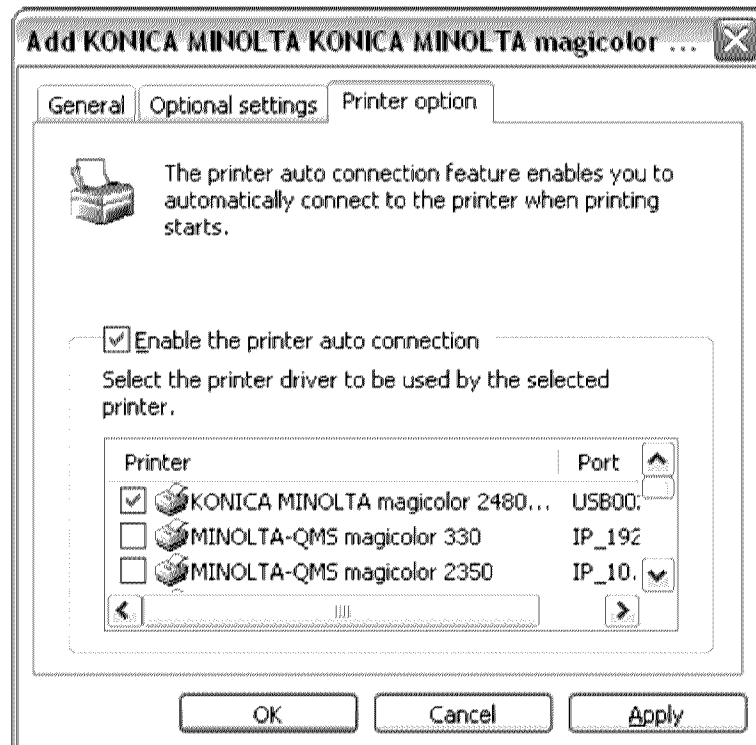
Add KONICA MINOLTA KONICA MINOLTA magicolor ...

General | Optional settings | Printer option

The printer auto connection feature enables you to automatically connect to the printer when printing starts.

☑ Enable the printer auto connection

Select the printer driver to be used by the selected printer.

| Printer | Port |
|---|---|
| ☑ KONICA MINOLTA magicolor 2480... | USB00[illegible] |
| ☐ MINOLTA-QMS magicolor 330 | IP_192 |
| ☐ MINOLTA-QMS magicolor 2350 | IP_10.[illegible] |

OK | Cancel | Apply